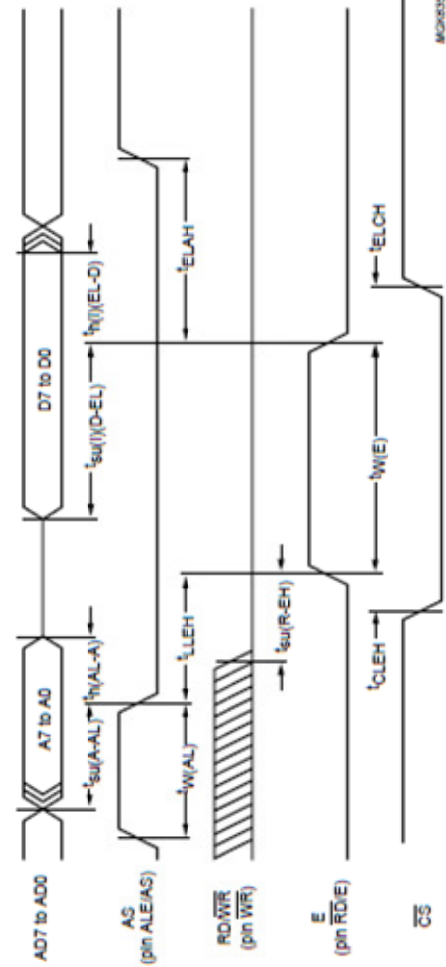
AD7 to AD0

AS
(pin ALE/AS)

RD/$\overline{WR}$
(pin $\overline{WR}$)

E
(pin $\overline{RD}$/E)

$\overline{CS}$

A7 to A0

D7 to D0

$t_{su(A-AL)}$

$t_{h(AL-A)}$

$t_{W(AL)}$

$t_{LLEH}$

$t_{su(R-EH)}$

$t_{CLEH}$

$t_{su(I)(D-EL)}$

$t_{h(I)(EL-D)}$

$t_{W(E)}$

$t_{ELAH}$

$t_{ELCH}$

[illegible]